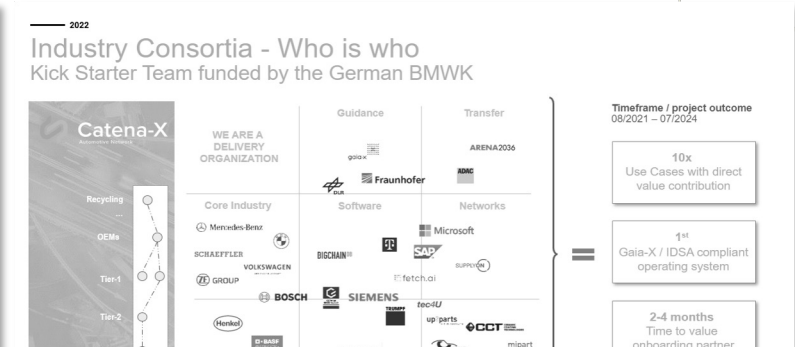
2022

Industry Consortia - Who is who
Kick Starter Team funded by the German BMWK

Catena-X
Automotive Network

Recycling
...
OEMs
Tier-1
Tier-2

WE ARE A DELIVERY ORGANIZATION

Guidance
gaia-x
DLR
Fraunhofer

Transfer
ARENA2036
ADAC

Core Industry
Mercedes-Benz
BMW
SCHAEFFLER
VOLKSWAGEN
ZF GROUP
BOSCH
Henkel
BASF

Software
BIGCHAIN
T
SAP
fetch.ai
SIEMENS
TRUMPF

Networks
Microsoft
SUPPLYON
tec4U
up|parts
CCT
mipart

Timeframe / project outcome
08/2021 – 07/2024

10x
Use Cases with direct value contribution

1st
Gaia-X / IDSA compliant operating system

2-4 months
Time to value
onboarding partner